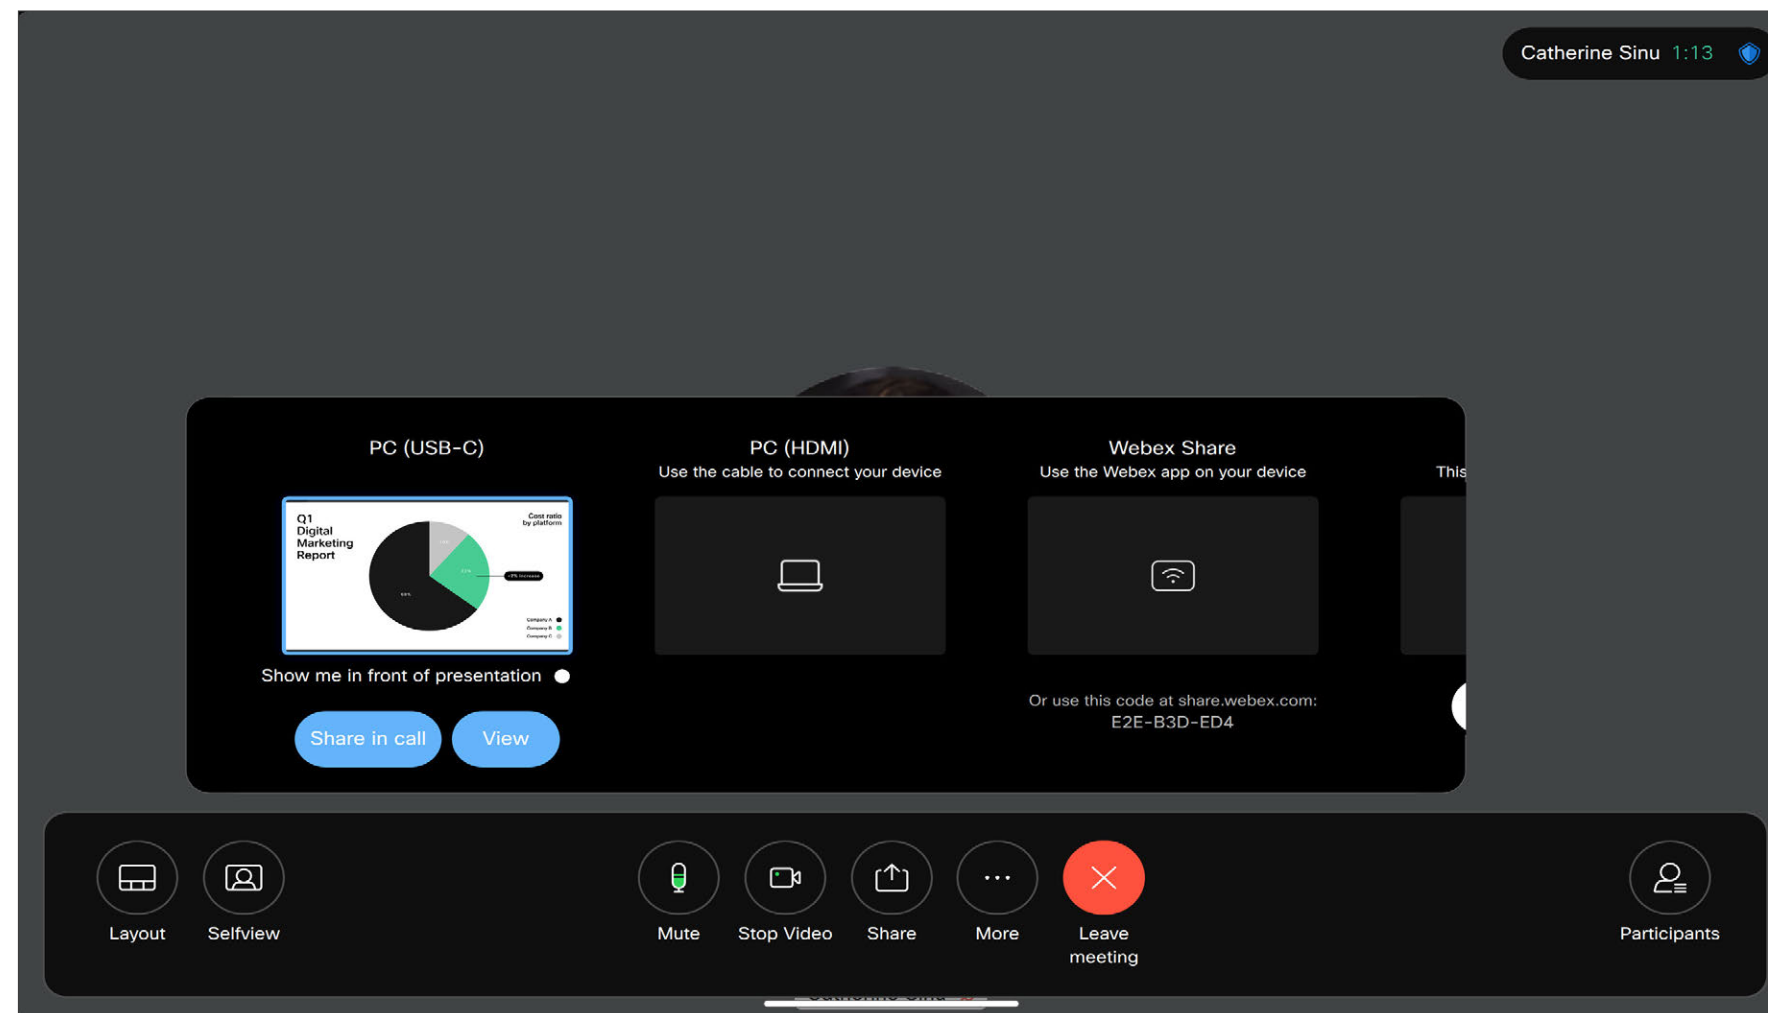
Catherine Sinu 1:13

PC (USB-C)

Q1 Digital Marketing Report

Cost ratio by platform

Show me in front of presentation

Share in call View

PC (HDMI)
Use the cable to connect your device

Webex Share
Use the Webex app on your device

Or use this code at share.webex.com:
E2E-B3D-ED4

This

Layout Selfview Mute Stop Video Share More Leave meeting Participants